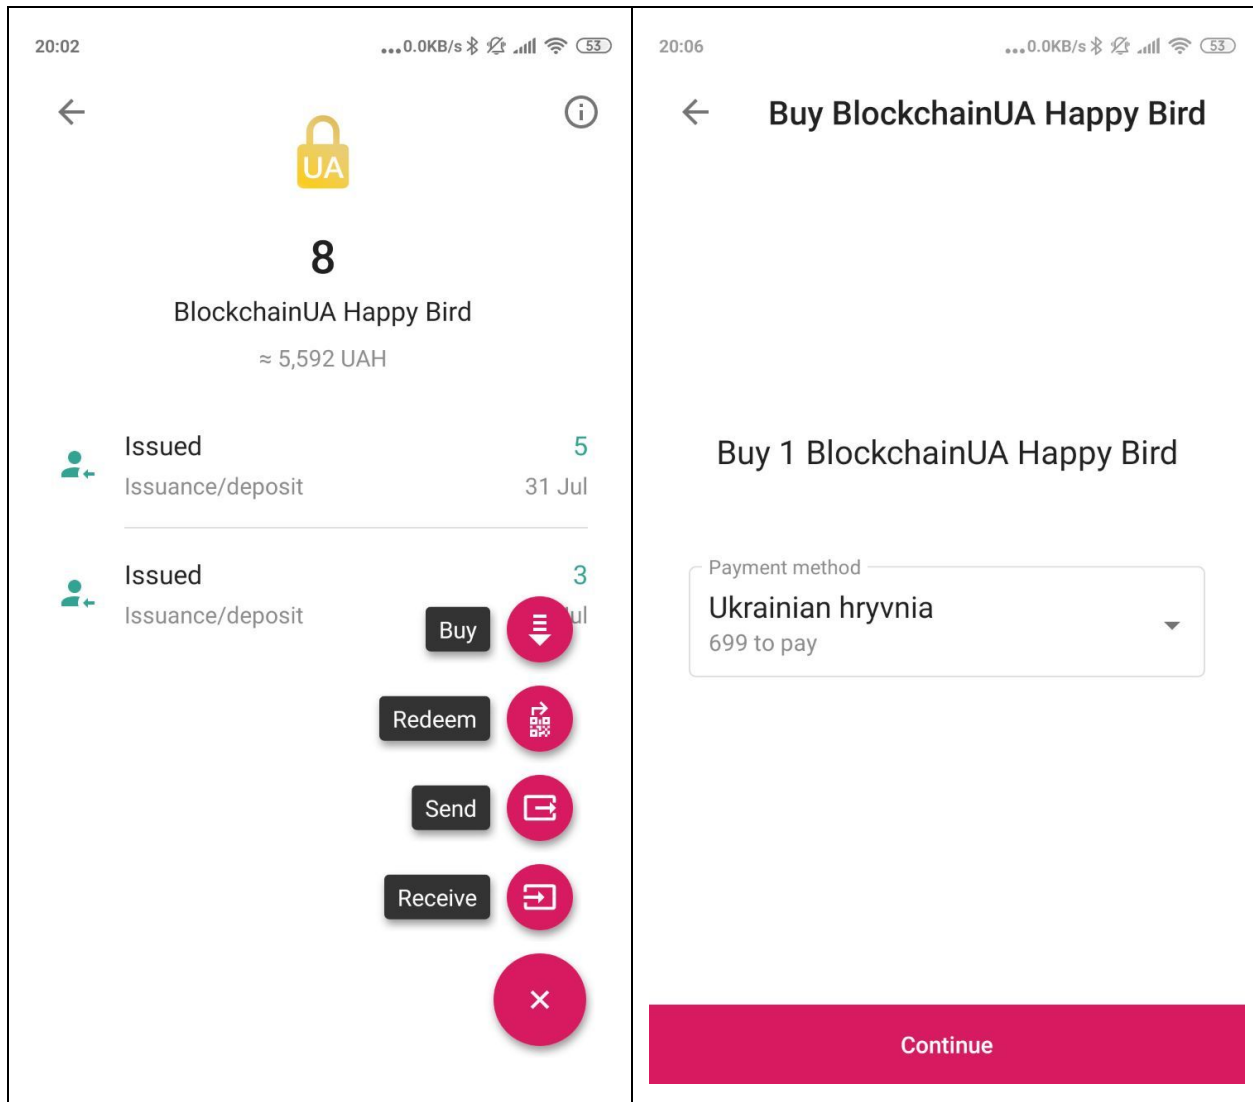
20:02

...0.0KB/s 53

UA

8

BlockchainUA Happy Bird

≈ 5,592 UAH

Issued
Issuance/deposit
5
31 Jul

Issued
Issuance/deposit
3
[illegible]ul

Buy

Redeem

Send

Receive

×

20:06

...0.0KB/s 53

Buy BlockchainUA Happy Bird

Buy 1 BlockchainUA Happy Bird

Payment method
Ukrainian hryvnia
699 to pay

Continue